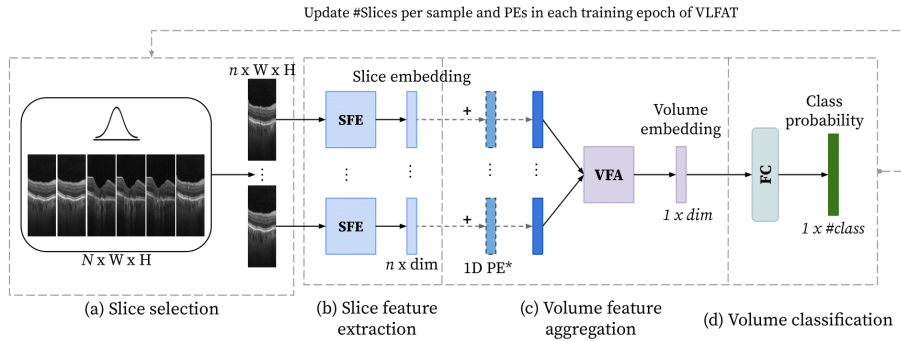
Update #Slices per sample and PEs in each training epoch of VLFAT

$n$ x W x H

Slice embedding

SFE

SFE

+

+

VFA

Volume embedding

$1$ x $dim$

Class probability

FC

$1$ x $\#class$

$N$ x W x H

$n$ x dim

1D PE*

(a) Slice selection

(b) Slice feature extraction

(c) Volume feature aggregation

(d) Volume classification